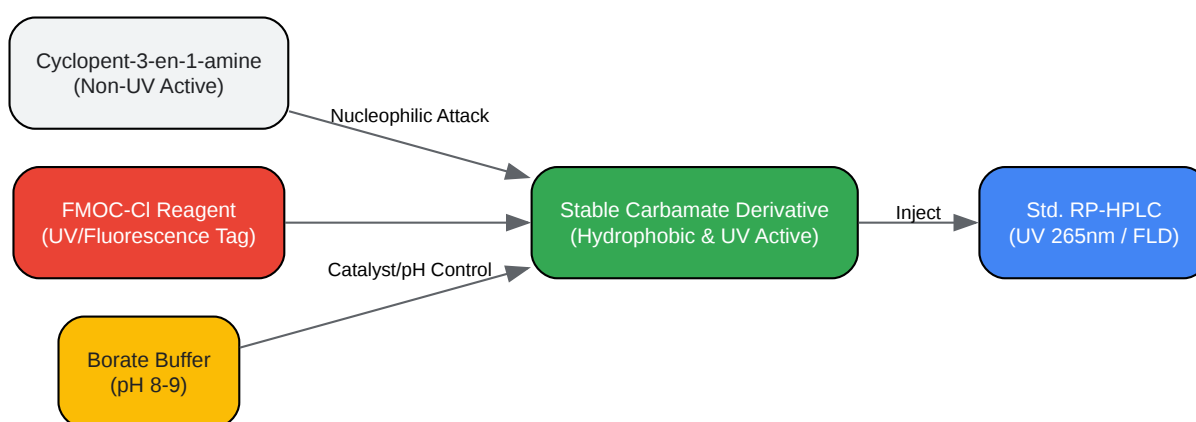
Cyclopent-3-en-1-amine
(Non-UV Active)

Nucleophilic Attack

FMOC-Cl Reagent
(UV/Fluorescence Tag)

Stable Carbamate Derivative
(Hydrophobic & UV Active)

Inject

Std. RP-HPLC
(UV 265nm / FLD)

Catalyst/pH Control

Borate Buffer
(pH 8-9)